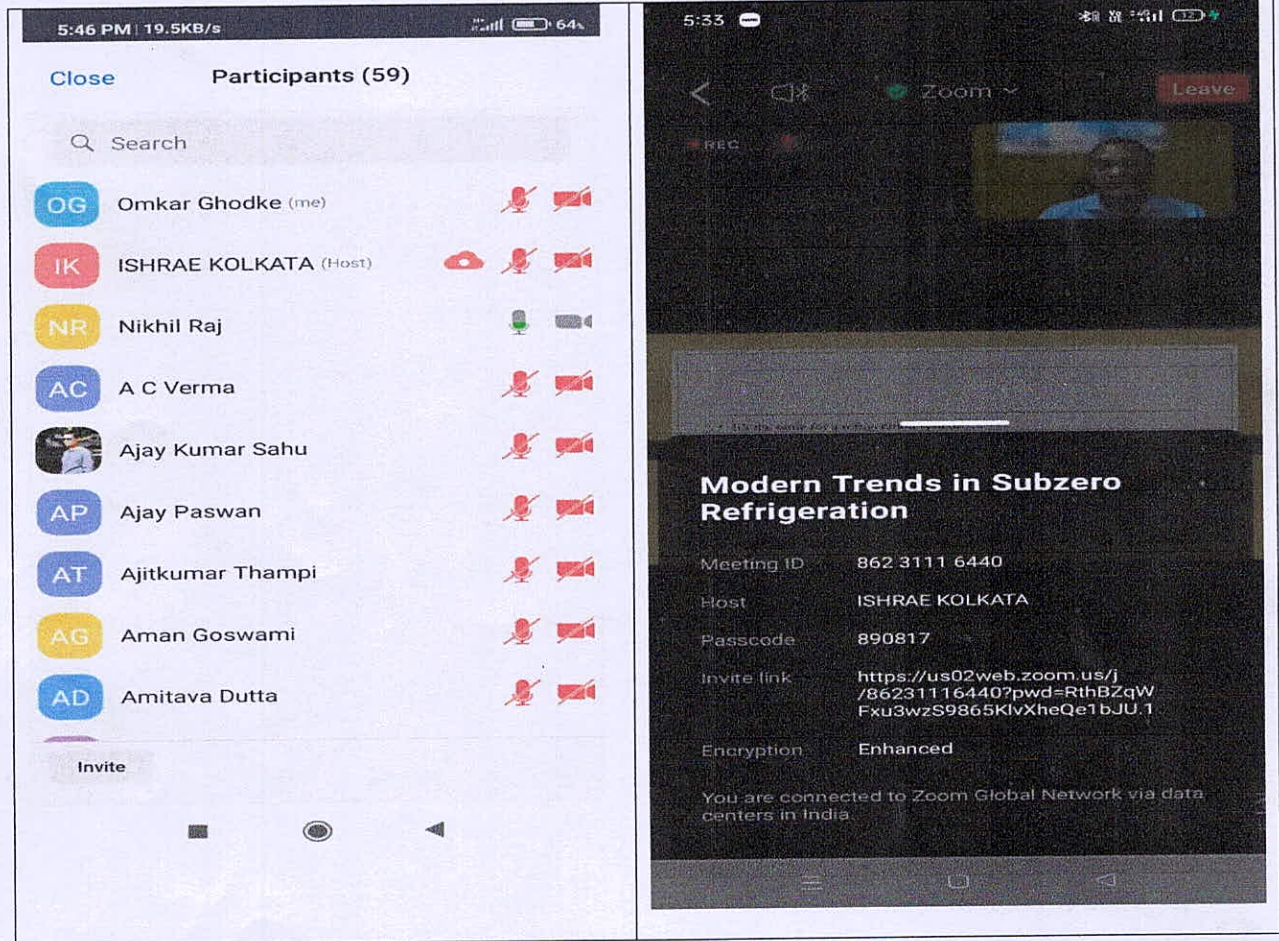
5:46 PM | 19.5KB/s 64%

Close Participants (59)

Search

OG Omkar Ghodke (me)

IK ISHRAE KOLKATA (Host)

NR Nikhil Raj

AC A C Verma

Ajay Kumar Sahu

AP Ajay Paswan

AT Ajitkumar Thampi

AG Aman Goswami

AD Amitava Dutta

Invite

5:33

Zoom

Leave

REC

Modern Trends in Subzero Refrigeration

Meeting ID 862 3111 6440

Host ISHRAE KOLKATA

Passcode 890817

Invite link https://us02web.zoom.us/j/86231116440?pwd=RthBZqWFxu3wzS9865KlvXheQe1bJU.1

Encryption Enhanced

You are connected to Zoom Global Network via data centers in India